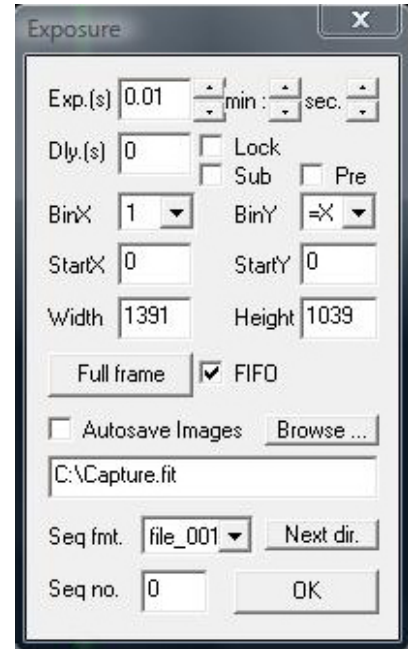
Exposure

x

Exp.(s) 0.01 min : sec.

Dly.(s) 0

Lock

Sub

Pre

BinX 1

BinY =X

StartX 0

StartY 0

Width 1391

Height 1039

Full frame

FIFO

Autosave Images

Browse ...

C:\Capture.fit

Seq fmt. file_001

Next dir.

Seq no. 0

OK